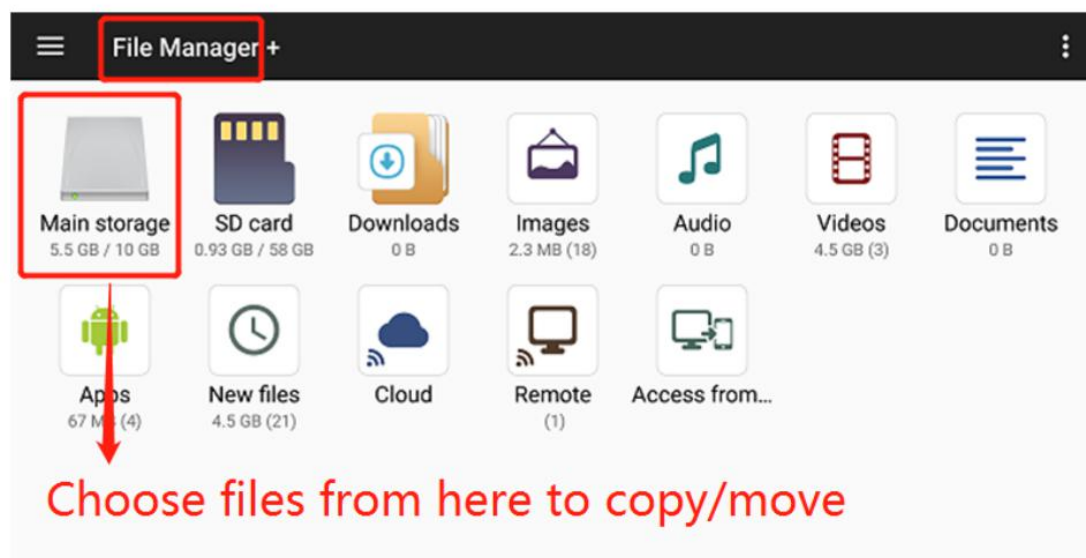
File Manager +

Main storage
5.5 GB / 10 GB

SD card
0.93 GB / 58 GB

Downloads
0 B

Images
2.3 MB (18)

Audio
0 B

Videos
4.5 GB (3)

Documents
0 B

Apps
67 MB (4)

New files
4.5 GB (21)

Cloud

Remote
(1)

Access from...

Choose files from here to copy/move